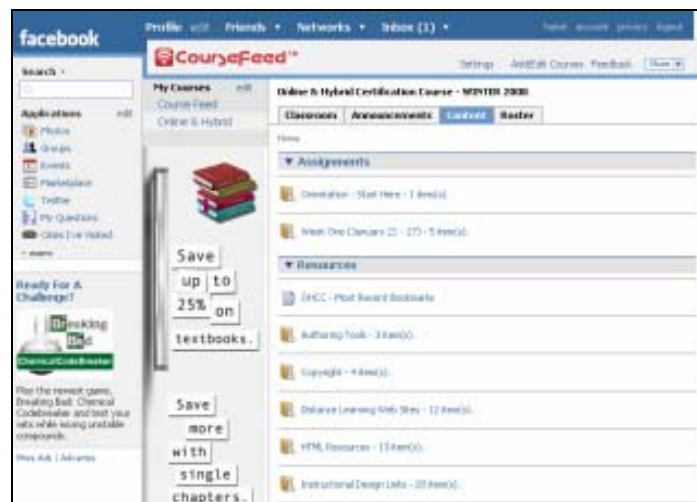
facebook

Profile edit Friends ▾ Networks ▾ Inbox (1) ▾

home account privacy logout

Search ▾

Applications edit

Photos

Groups

Events

Marketplace

Twitter

My Questions

Cities I've Visited

▾ more

Ready For A Challenge?

Breaking Bad

Chemical Codebreaker

Play the newest game, Breaking Bad: Chemical Codebreaker and test your wits while mixing unstable compounds.

More Ads | Advertise

CourseFeed™

Settings Add/Edit Courses Feedback [Share]

My Courses edit

Course Feed

Online & Hybrid

Save up to 25% on textbooks.

Save more with single chapters.

Online & Hybrid Certification Course - WINTER 2008

Classroom Announcements Content Roster

Home

▾ Assignments

Orientation - Start Here - 1 item(s).

Week One (January 21 - 27) - 5 item(s).

▾ Resources

OHCC - Most Recent Bookmarks

Authoring Tools - 3 item(s).

Copyright - 4 item(s).

Distance Learning Web Sites - 12 item(s).

HTML Resources - 13 item(s).

Instructional Design Links - 20 item(s).